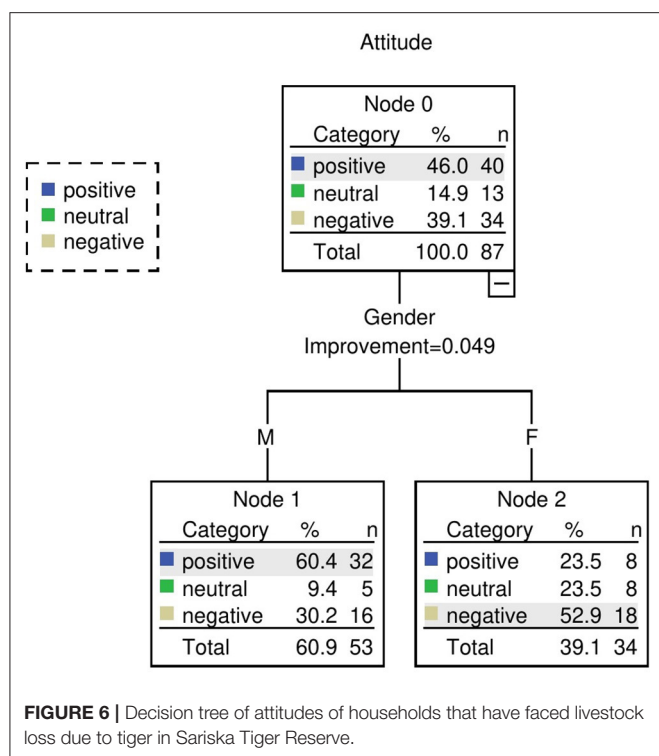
Attitude

positive
neutral
negative

Node 0

| Category | % | n |
|---|---|---|
| positive | 46.0 | 40 |
| neutral | 14.9 | 13 |
| negative | 39.1 | 34 |
| Total | 100.0 | 87 |

−

Gender
Improvement=0.049

M

F

Node 1

| Category | % | n |
|---|---|---|
| positive | 60.4 | 32 |
| neutral | 9.4 | 5 |
| negative | 30.2 | 16 |
| Total | 60.9 | 53 |

Node 2

| Category | % | n |
|---|---|---|
| positive | 23.5 | 8 |
| neutral | 23.5 | 8 |
| negative | 52.9 | 18 |
| Total | 39.1 | 34 |

**FIGURE 6 |** Decision tree of attitudes of households that have faced livestock loss due to tiger in Sariska Tiger Reserve.